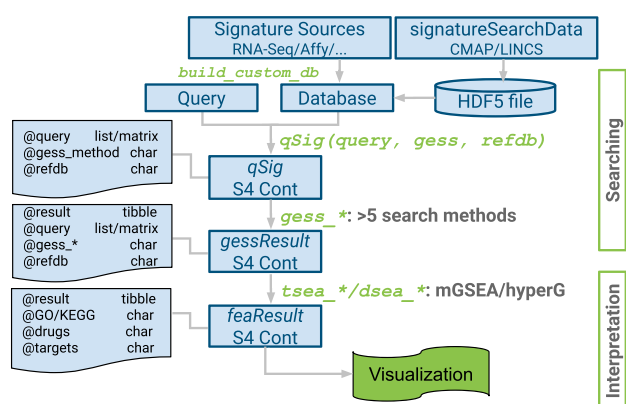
Signature Sources
RNA-Seq/Affy/...

signatureSearchData
CMAP/LINCS

build_custom_db

Query

Database

HDF5 file

Searching

qSig(query, gess, refdb)

@query list/matrix
@gess_method char
@refdb char

qSig
S4 Cont

gess_*: >5 search methods

@result tibble
@query list/matrix
@gess_* char
@refdb char

gessResult
S4 Cont

Interpretation

tsea_*/dsea_*: mGSEA/hyperG

@result tibble
@GO/KEGG char
@drugs char
@targets char

feaResult
S4 Cont

Visualization